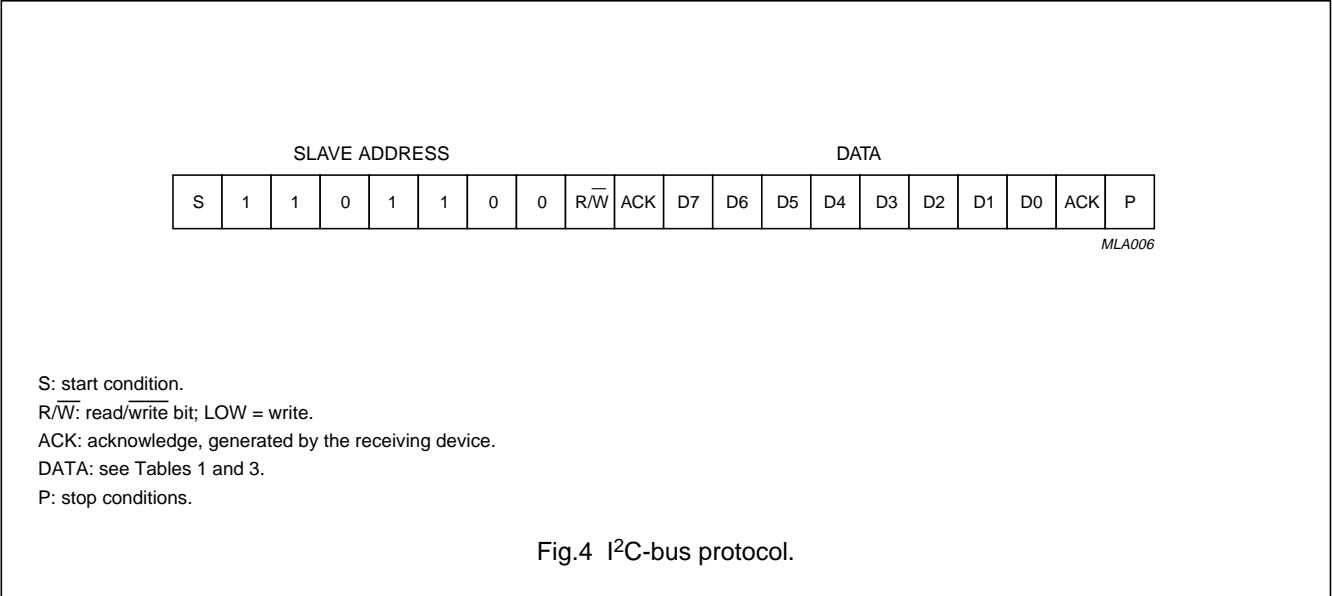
SLAVE ADDRESS DATA

| S | 1 | 1 | 0 | 1 | 1 | 0 | 0 | R/$\overline{W}$ | ACK | D7 | D6 | D5 | D4 | D3 | D2 | D1 | D0 | ACK | P |
|---|---|---|---|---|---|---|---|---|---|---|---|---|---|---|---|---|---|---|---|

MLA006

S: start condition.
R/$\overline{W}$: read/$\overline{\text{write}}$ bit; LOW = write.
ACK: acknowledge, generated by the receiving device.
DATA: see Tables 1 and 3.
P: stop conditions.

Fig.4 I$^2$C-bus protocol.